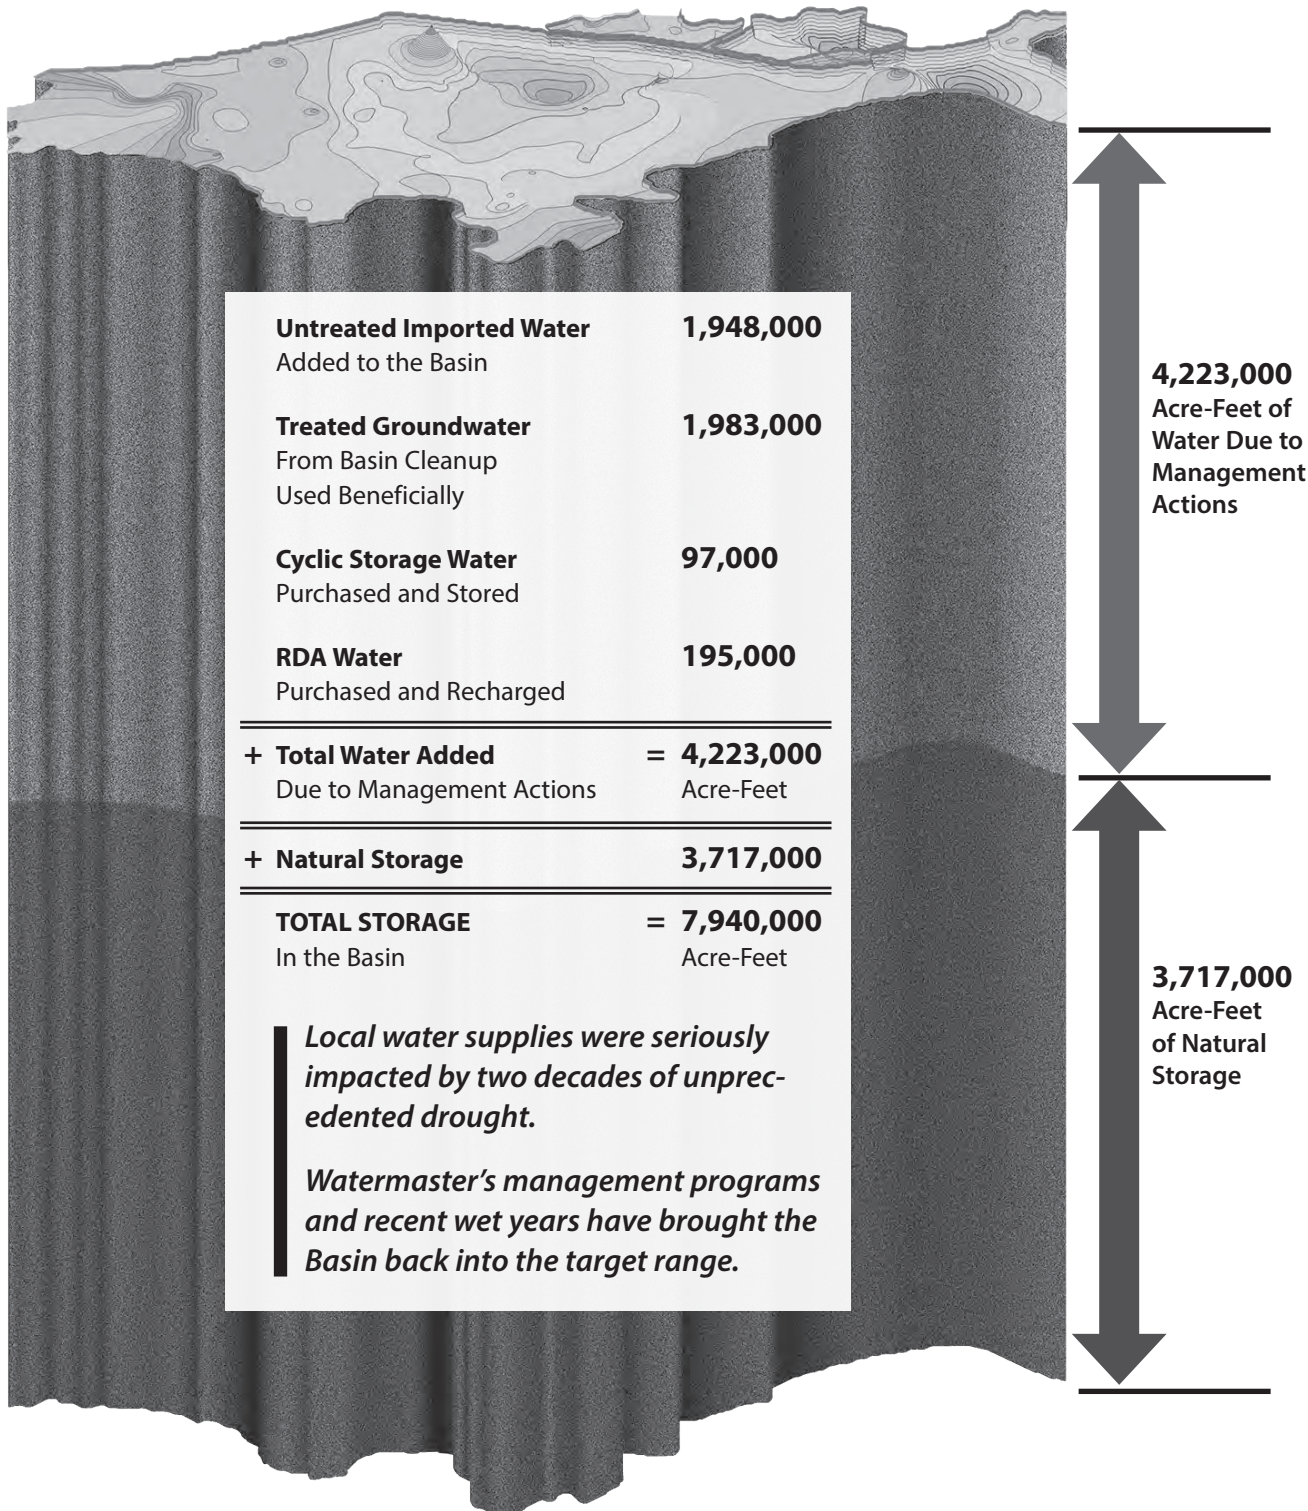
| | | |
|---|---|---|
| | **Untreated Imported Water** Added to the Basin | **1,948,000** |
| | **Treated Groundwater** From Basin Cleanup Used Beneficially | **1,983,000** |
| | **Cyclic Storage Water** Purchased and Stored | **97,000** |
| | **RDA Water** Purchased and Recharged | **195,000** |
| + | **Total Water Added** Due to Management Actions | = **4,223,000** Acre-Feet |
| + | **Natural Storage** | **3,717,000** |
| | **TOTAL STORAGE** In the Basin | = **7,940,000** Acre-Feet |

*Local water supplies were seriously impacted by two decades of unprecedented drought.*

*Watermaster's management programs and recent wet years have brought the Basin back into the target range.*

**4,223,000** Acre-Feet of Water Due to Management Actions

**3,717,000** Acre-Feet of Natural Storage